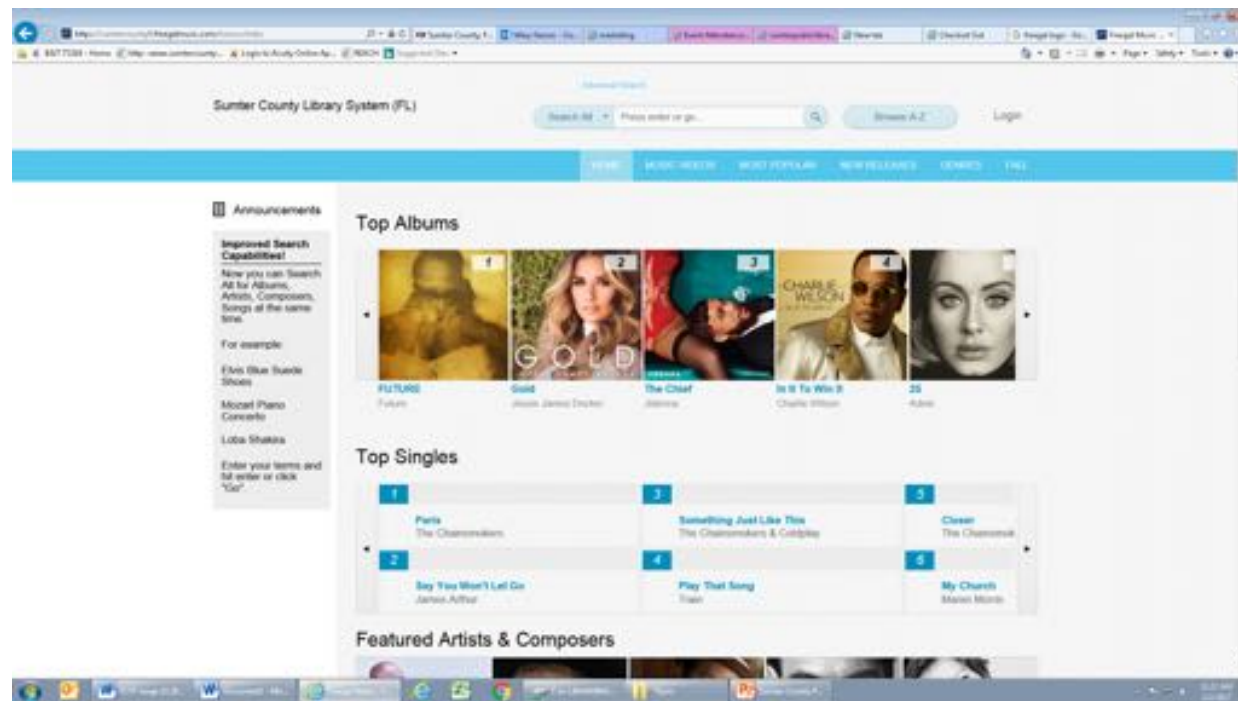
Sumter County Library System (FL)

Advanced Search

Search All ▾ Press enter or go...

Browse A-Z

Login

HOME MUSIC VIDEOS MOST POPULAR NEW RELEASES GENRES FAQ

Announcements

Improved Search Capabilities!

Now you can Search All for Albums, Artists, Composers, Songs all the same time.

For example:

Elvis Blue Suede Shoes

Mozart Piano Concerto

Loba Shakira

Enter your terms and hit enter or click "Go".

Top Albums

1

2

GOLD

3

4

CHARLIE WILSON

FUTURE
Future

Gold
Jessie James Decker

The Chief
Jeezy

In It To Win It
Charlie Wilson

25
Adele

Top Singles

1
Paris
The Chainsmokers

3
Something Just Like This
The Chainsmokers & Coldplay

5
Closer
The Chainsmok

2
Say You Won't Let Go
James Arthur

4
Play That Song
Train

6
My Church
Maren Morris

Featured Artists & Composers